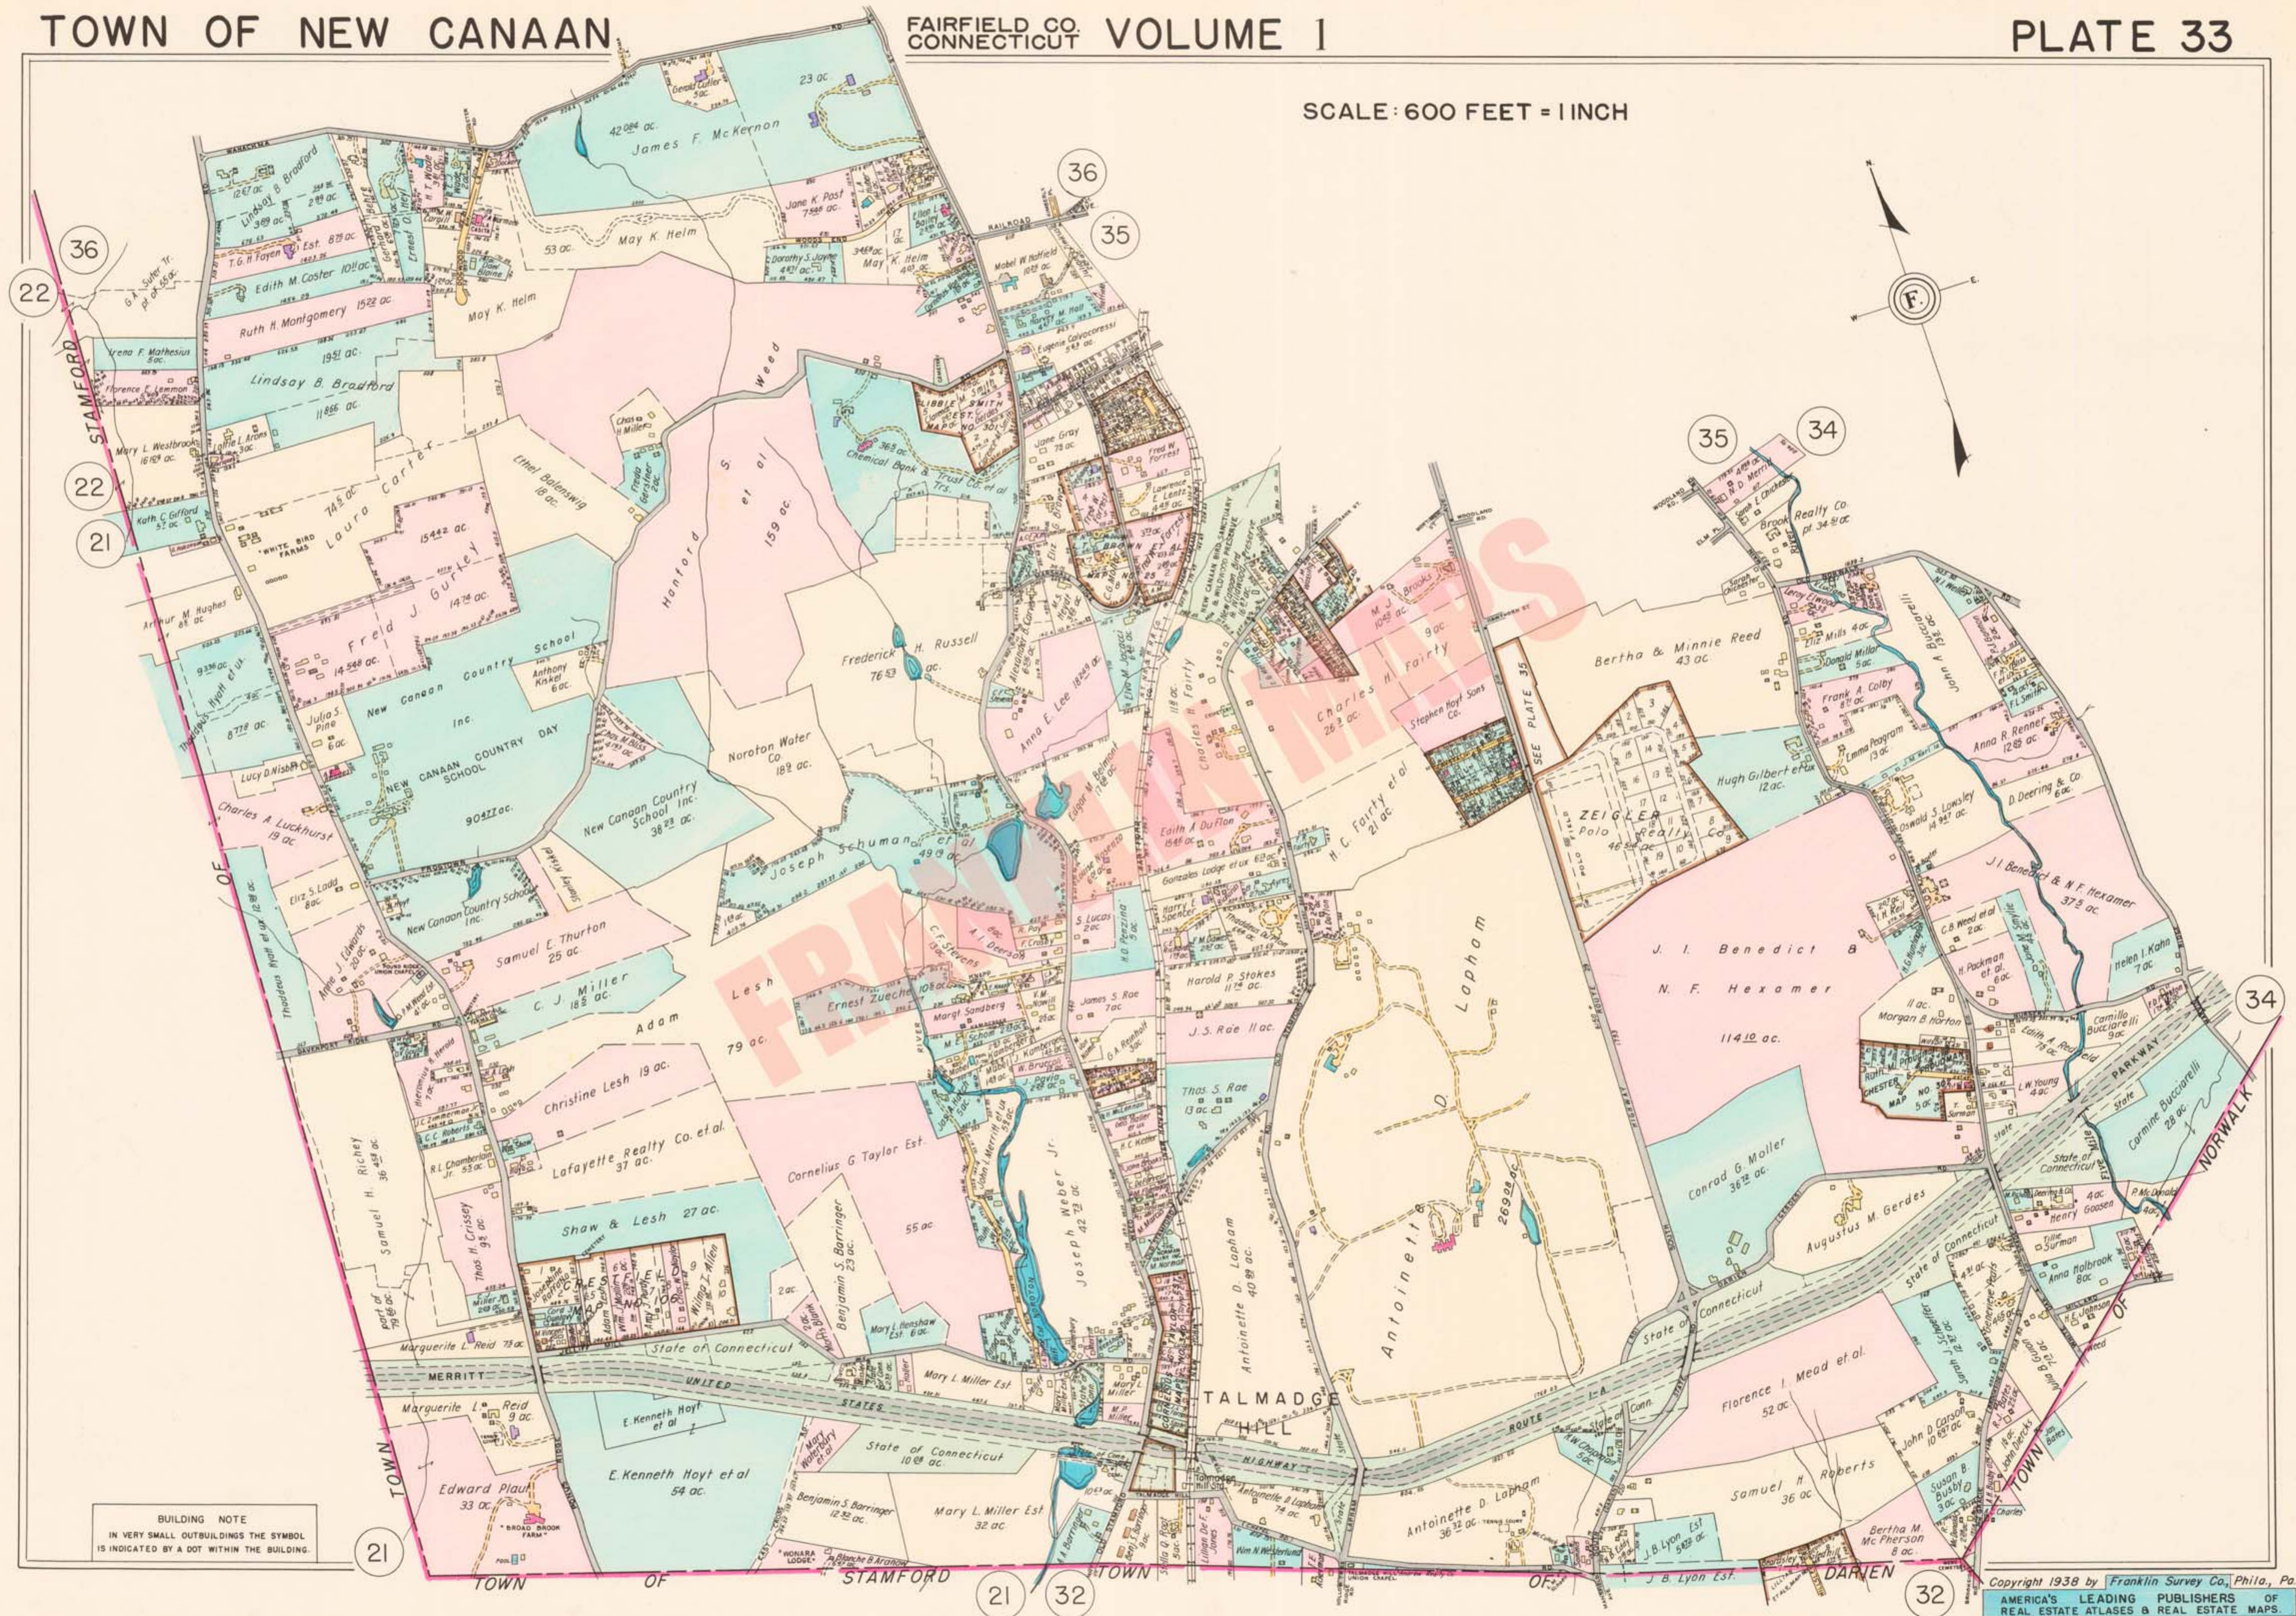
TOWN OF NEW CANAAN

FAIRFIELD CO. CONNECTICUT VOLUME I

PLATE 33

SCALE: 600 FEET = 1 INCH

36 35 36 22 22 21 35 34 34 21 21 32 32

TOWN OF STAMFORD

TOWN OF STAMFORD TOWN OF DARIEN

TOWN OF NORWALK

James F. McKernon 42.04 ac.

May K. Helm

Lindsay B. Bradford

Edith M. Coster

Ruth H. Montgomery

Laura Carter

Fred J. Gurley

New Canaan Country School Inc.

NEW CANAAN COUNTRY DAY SCHOOL

Hanford S. Weed et al 159 ac.

Frederick H. Russell

Noroton Water Co.

New Canaan Country School Inc.

Joseph Schuman et al

Adam Lesh 79 ac.

Samuel E. Thurton 25 ac.

C. J. Miller 18 ac.

Christine Lesh 19 ac.

Lafayette Realty Co. et al. 37 ac.

Shaw & Lesh 27 ac.

Cornelius G. Taylor Est. 55 ac.

Joseph Weber Jr.

Samuel H. Richey

Charles A. Luckhurst 19 ac.

Thaddeus Hyatt et ux.

Anna E. Lee

Charles H. Fairty

Bertha & Minnie Reed 43 ac.

ZEIGLER Polo Realty Co.

Hugh Gilbert et ux 12 ac.

J. I. Benedict & N. F. Hexamer 114 ac.

J. I. Benedict & N. F. Hexamer

Antoinette D. Lapham

Antoinette D. Lapham 269 ac.

Harold P. Stokes

J. S. Rae 11 ac.

Thos S. Rae 13 ac.

Conrad G. Moller

Augustus M. Gerdes

Florence I. Mead et al. 52 ac.

Samuel H. Roberts 36 ac.

Antoinette D. Lapham

E. Kenneth Hoyt et al 54 ac.

State of Connecticut

Mary L. Miller Est 32 ac.

Edward Plaut 33 ac.

Marguerite L. Reid

Benjamin S. Barringer

John A. Bucciarelli

Anna R. Renner

Carmine Bucciarelli 28 ac.

Bertha M. Mc Pherson

J. B. Lyon Est.

TALMADGE HILL

MERRITT PARKWAY

UNITED STATES ROUTE 1-A HIGHWAY

SEE PLATE 35

BUILDING NOTE IN VERY SMALL OUTBUILDINGS THE SYMBOL IS INDICATED BY A DOT WITHIN THE BUILDING.

Copyright 1938 by Franklin Survey Co. Phila., Pa.

AMERICA'S LEADING PUBLISHERS OF REAL ESTATE ATLASES & REAL ESTATE MAPS

FRANKLIN MAPS